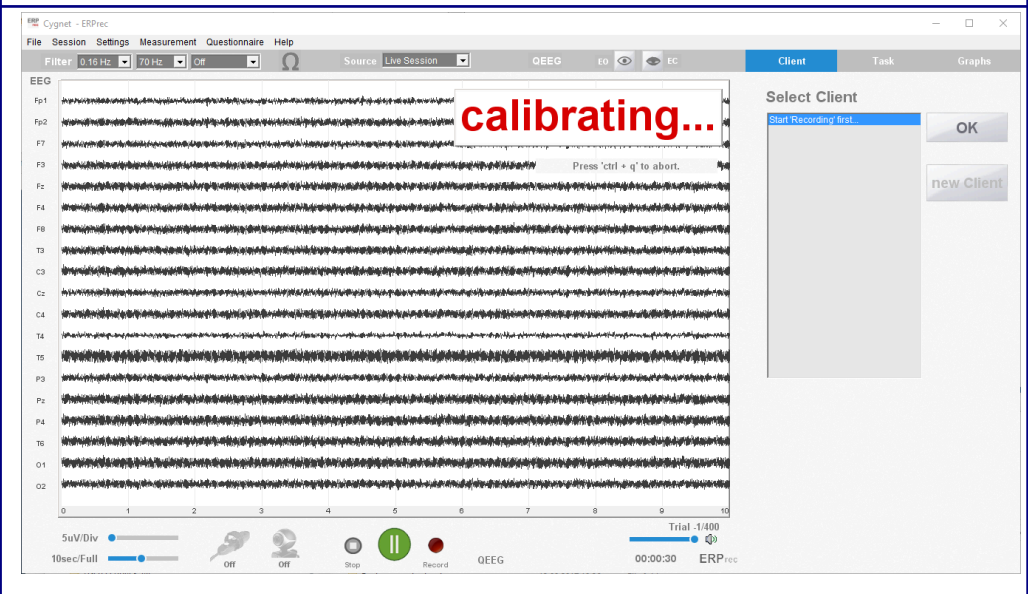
Cygnet - ERPrec

File Session Settings Measurement Questionnaire Help

Filter 0.16 Hz 70 Hz Off Ω Source Live Session QEEG EO EC

Client Task Graphs

EEG

Fp1
Fp2
F7
F3
Fz
F4
F8
T3
C3
Cz
C4
T4
T5
P3
Pz
P4
T6
O1
O2

calibrating...

Press 'ctrl + q' to abort.

0 1 2 3 4 5 6 7 8 9 10

Select Client

Start 'Recording' first...

OK

new Client

5uV/Div
10sec/Full

Off Off Stop Record QEEG

Trial -1/400

00:00:30 ERPrec